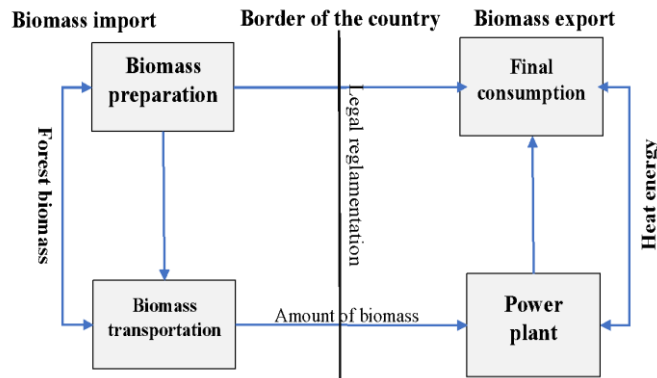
Biomass import

Border of the country

Biomass export

Biomass preparation

Final consumption

Legal reglamentation

Forest biomass

Heat energy

Biomass transportation

Amount of biomass

Power plant